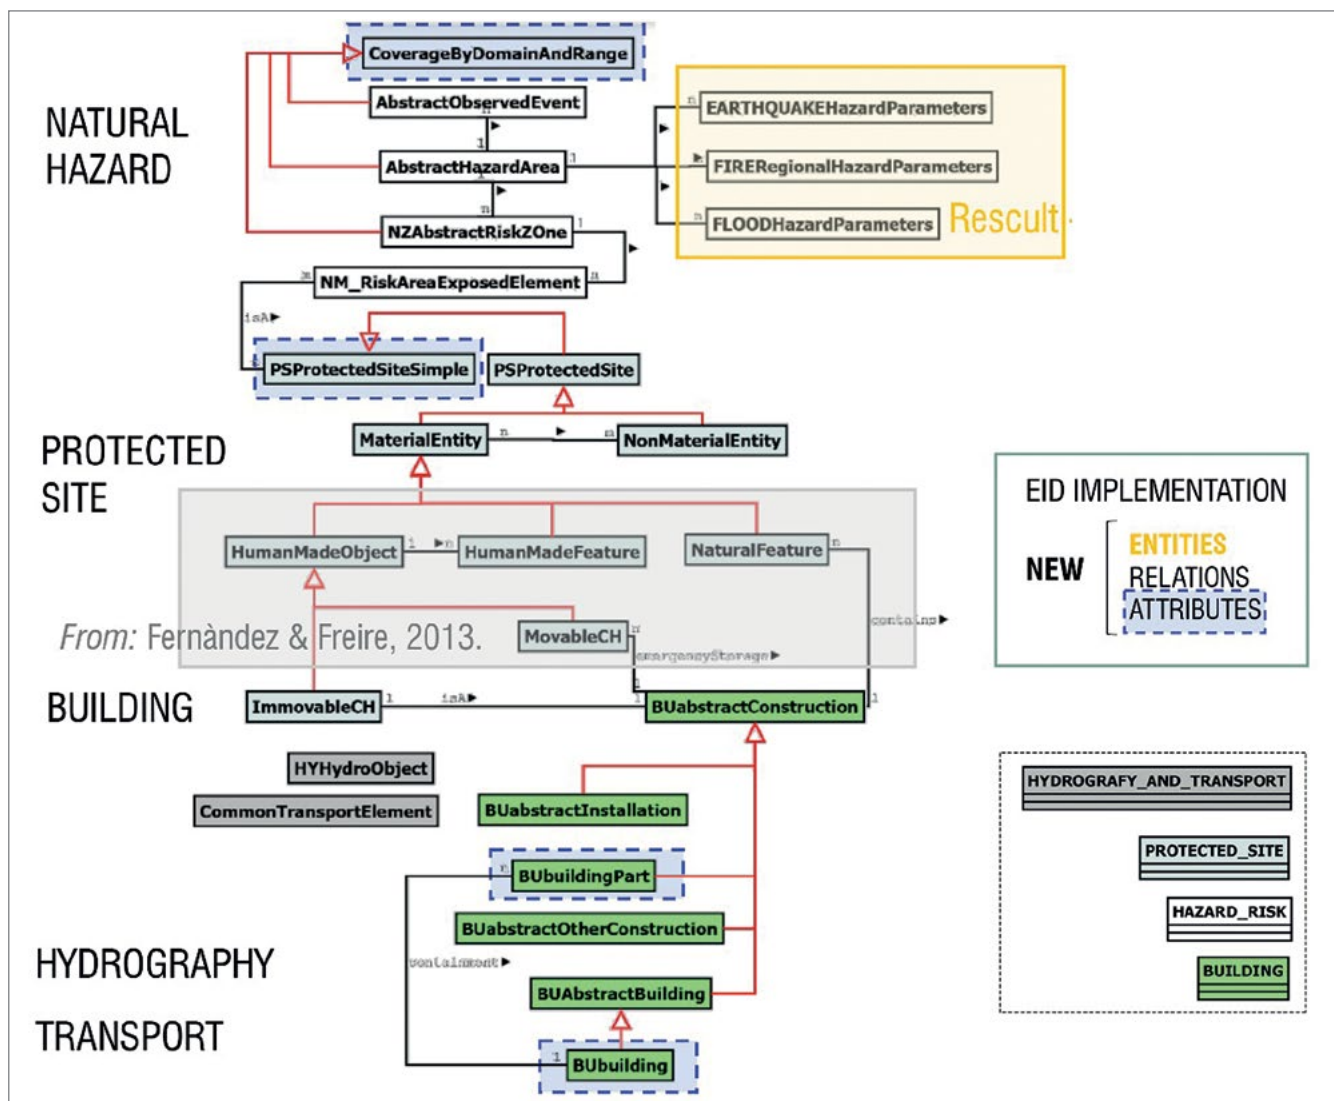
NATURAL HAZARD

CoverageByDomainAndRange

AbstractObservedEvent

n

1

AbstractHazardArea

1

n

NZAbstractRiskZOne

1

n EARTHQUAKEHazardParameters

FIRERegionalHazardParameters

n FLOODHazardParameters

Rescult

n NM_RiskAreaExposedElement n

isA

PSProtectedSiteSimple

PSProtectedSite

PROTECTED SITE

MaterialEntity n n NonMaterialEntity

HumanMadeObject 1 n HumanMadeFeature

NaturalFeature n

From: Fernàndez & Freire, 2013.

MovableCH n

contains

emergencyStorage

BUILDING

ImmovableCH 1 isA 1 BUabstractConstruction 1

HYHydroObject

CommonTransportElement

BUabstractInstallation

n BUbuildingPart

BUabstractOtherConstruction

containment

BUAbstractBuilding

1 BUbuilding

HYDROGRAPHY

TRANSPORT

EID IMPLEMENTATION

NEW

ENTITIES

RELATIONS

ATTRIBUTES

HYDROGRAFY_AND_TRANSPORT

PROTECTED_SITE

HAZARD_RISK

BUILDING